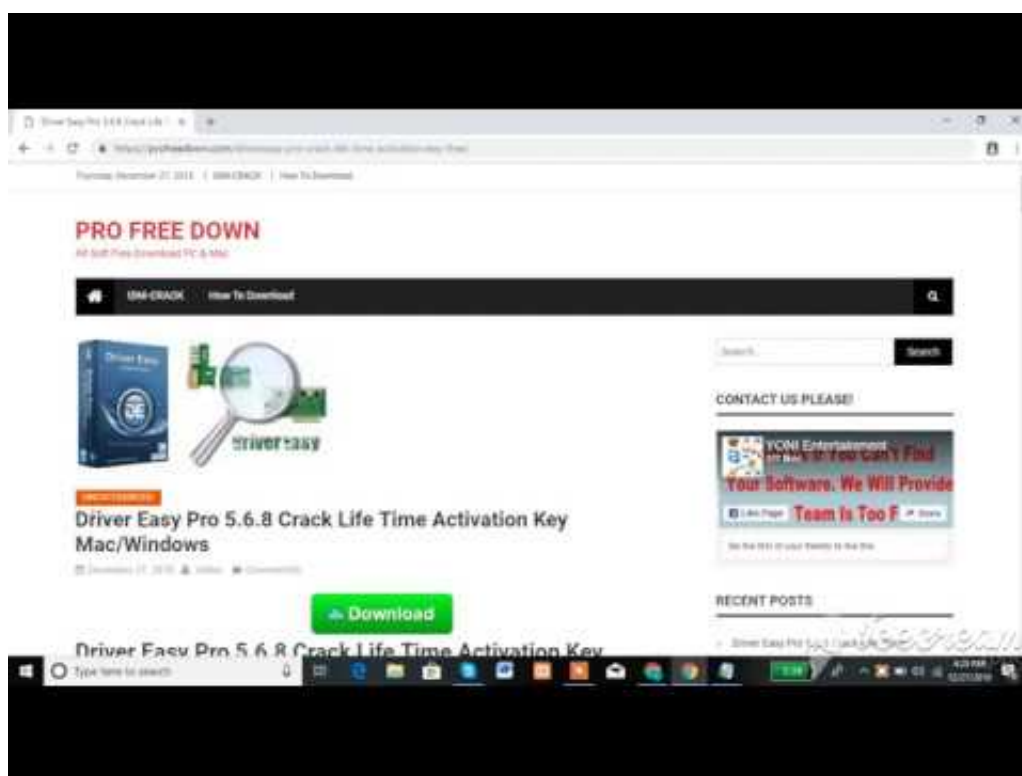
Driver Easy Pro 5.6.8 Crack Life ×

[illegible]

Thursday, December 27, 2018 | IDM-CRACK | How To Download

PRO FREE DOWN

All Soft Free Download PC & Mac

IDM-CRACK How To Download

Search... Search

CONTACT US PLEASE!

YONI Entertainment

If You Can't Find Your Software. We Will Provide Team Is Too F

Like Page Share

Be the first of your friends to like this

Driver Easy

drivereasy

UNCATEGORIZED

Driver Easy Pro 5.6.8 Crack Life Time Activation Key Mac/Windows

December 27, 2018 admin Comment(0)

Download

RECENT POSTS

Driver Easy Pro 5.6.8 Crack Life

Driver Easy Pro 5.6.8 Crack Life Time Activation Key

Type here to search

4:29 PM 12/27/2018

iSee